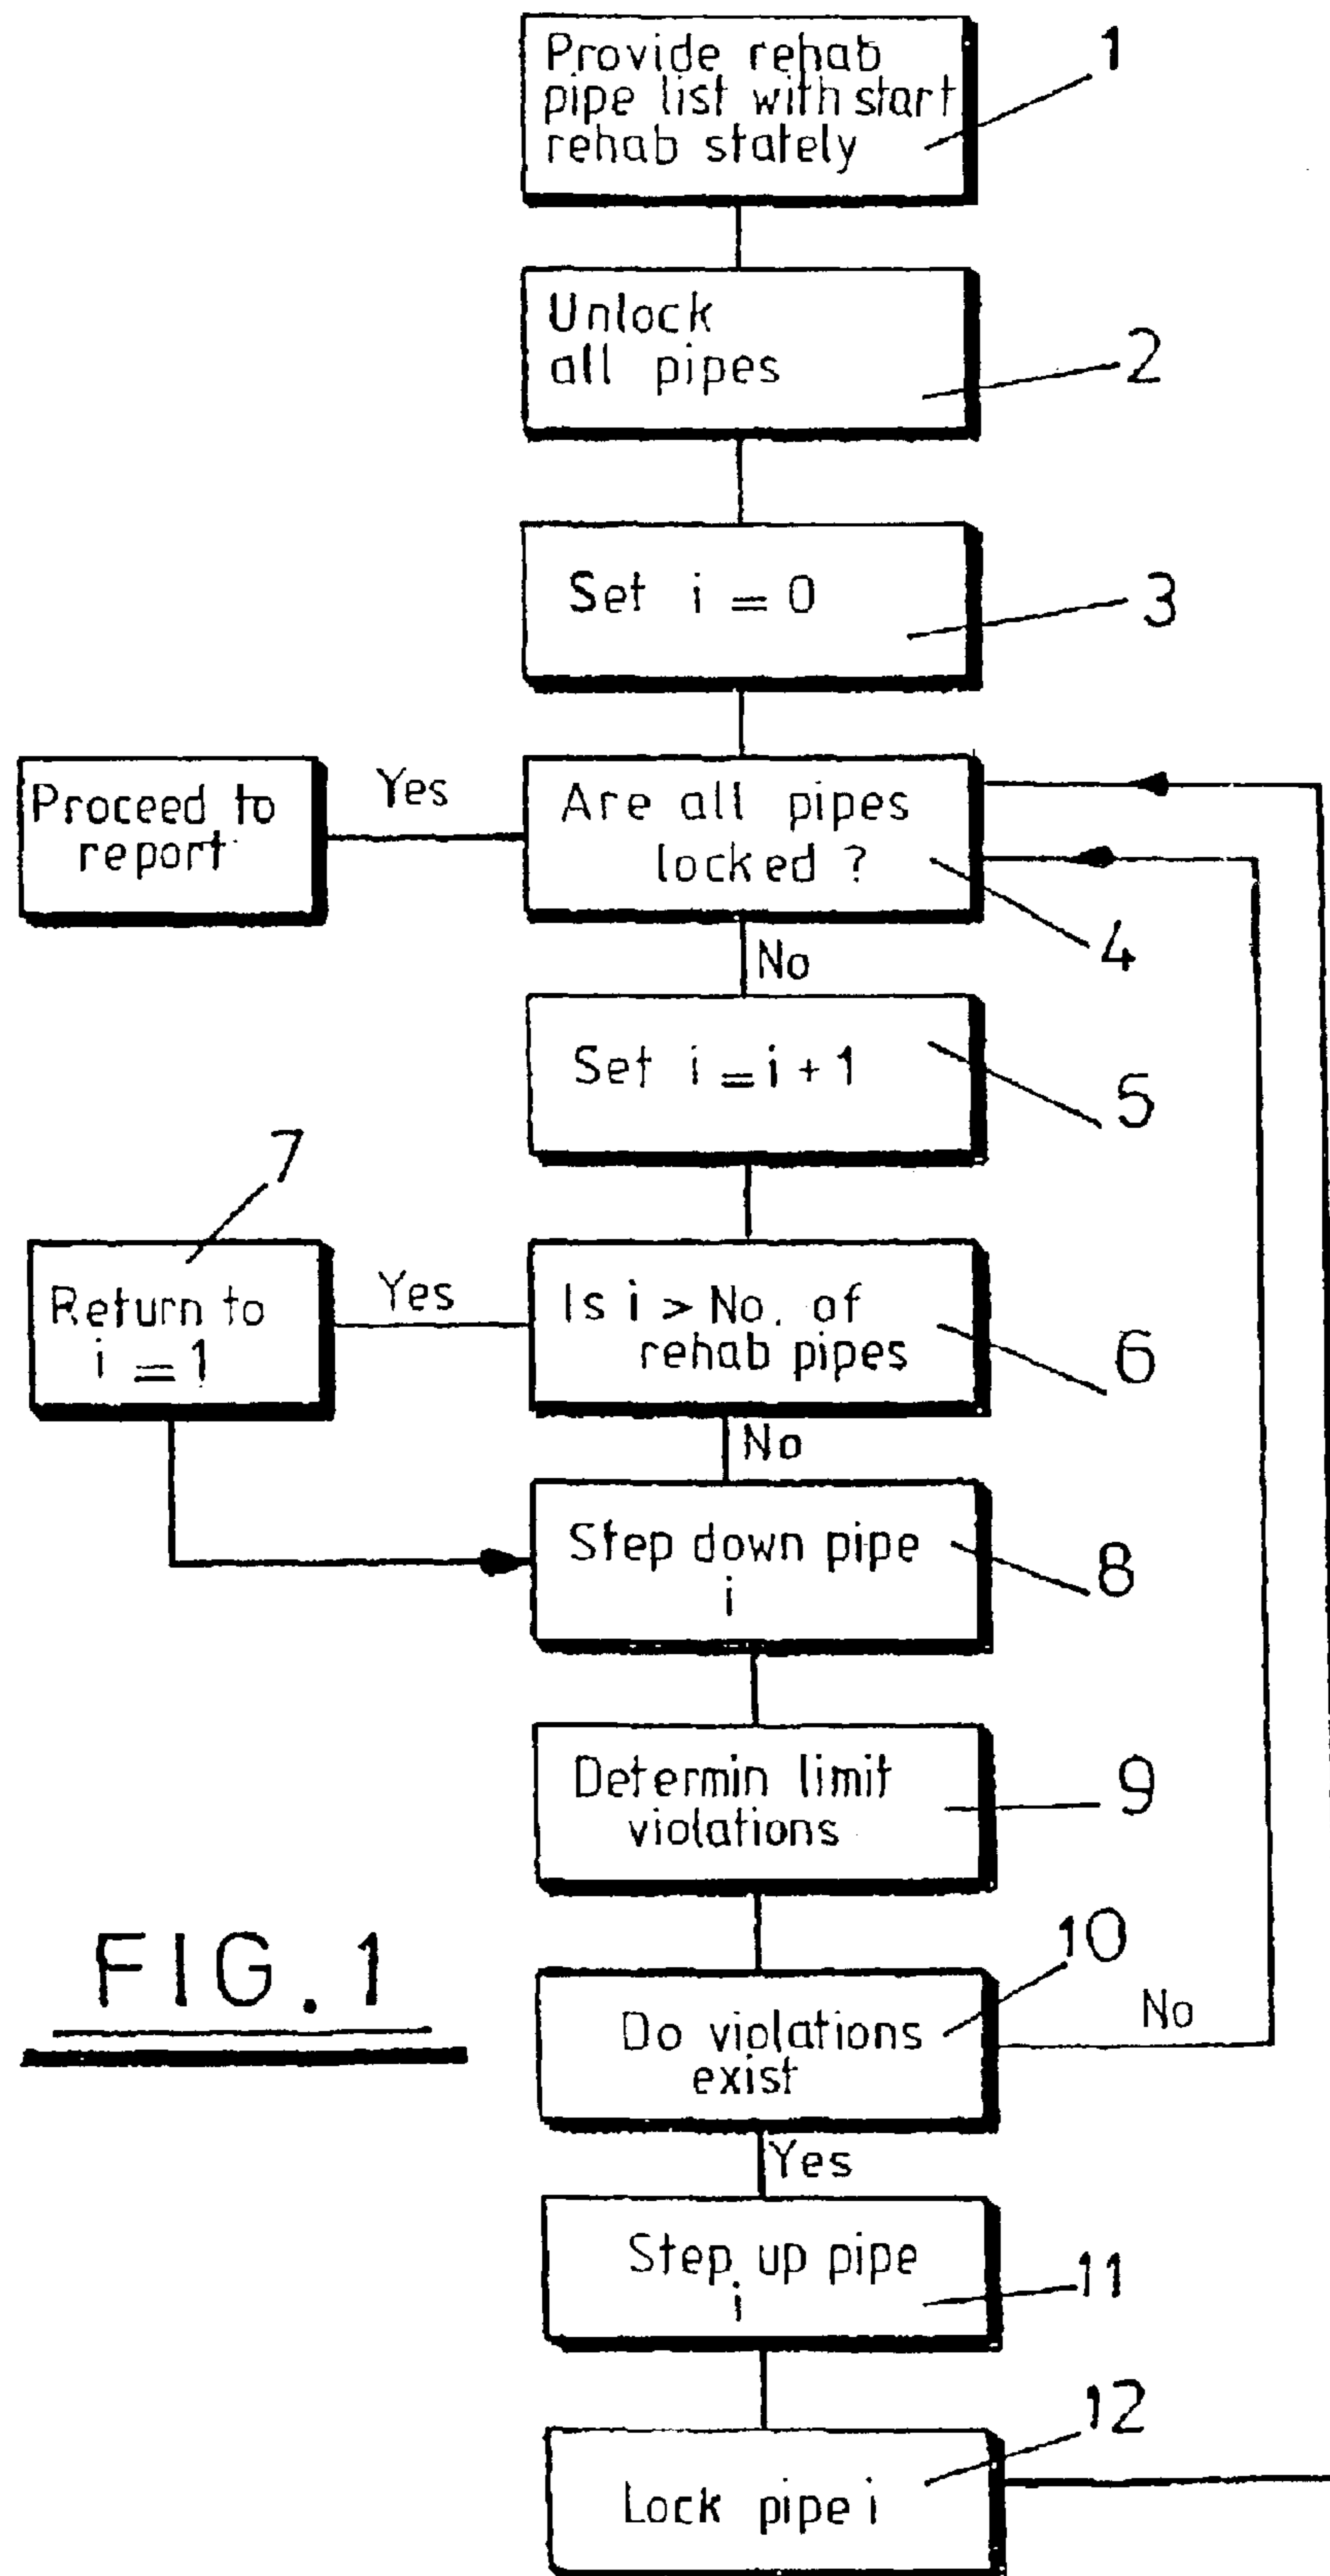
Provide rehab pipe list with start rehab stately

1

Unlock all pipes

2

Set $i=0$

3

Proceed to report

Yes

Are all pipes locked ?

4

No

Set $i=i+1$

5

7

Return to $i=1$

Yes

Is $i >$ No. of rehab pipes

6

No

Step down pipe i

8

Determin limit violations

9

FIG. 1

10

Do violations exist

No

Yes

Step up pipe i

11

12

Lock pipe i